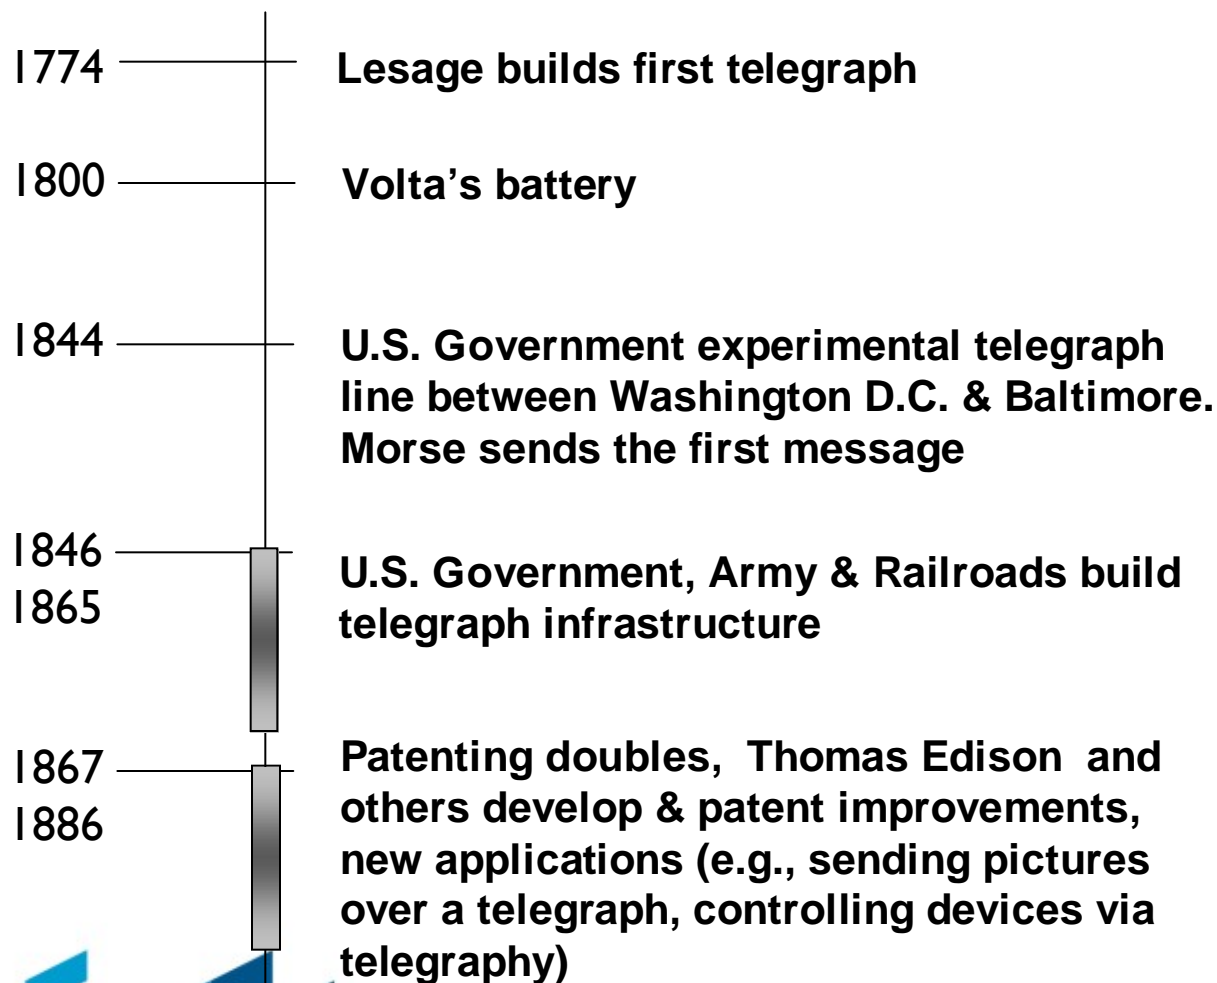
1774 Lesage builds first telegraph

1800 Volta's battery

1844 U.S. Government experimental telegraph line between Washington D.C. & Baltimore. Morse sends the first message

1846
1865
U.S. Government, Army & Railroads build telegraph infrastructure

1867
1886
Patenting doubles, Thomas Edison and others develop & patent improvements, new applications (e.g., sending pictures over a telegraph, controlling devices via telegraphy)